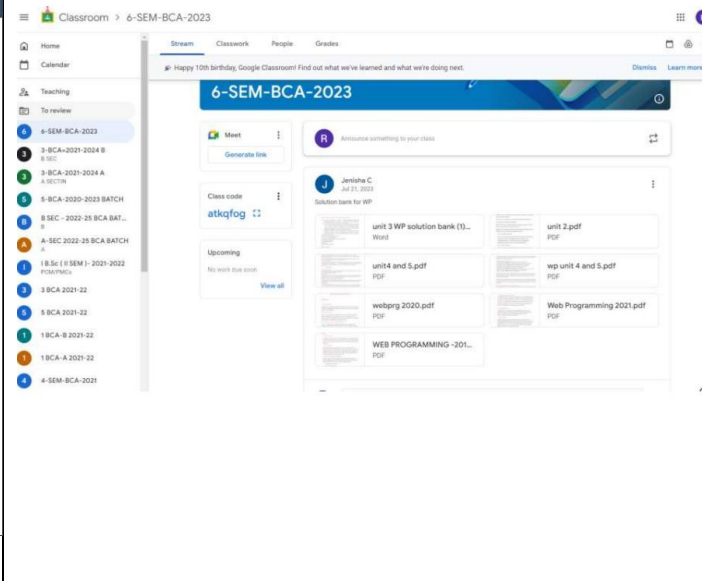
Classroom > 6-SEM-BCA-2023

Home
Calendar
Teaching
To review
6 6-SEM-BCA-2023
3 3-BCA=2021-2024 B
B SEC
3 3-BCA-2021-2024 A
A SECTIN
5 5-BCA-2020-2023 BATCH
B B SEC - 2022-25 BCA BAT...
B
A A-SEC 2022-25 BCA BATCH
A
I I B.Sc ( II SEM )- 2021-2022
PCM/PMCs
3 3 BCA 2021-22
5 5 BCA 2021-22
1 1 BCA-B 2021-22
1 1 BCA-A 2021-22
4 4-SEM-BCA-2021

Stream Classwork People Grades

Happy 10th birthday, Google Classroom! Find out what we've learned and what we're doing next. Dismiss Learn more

6-SEM-BCA-2023

Meet
Generate link

Class code
atkqfog

Upcoming
No work due soon
View all

R Announce something to your class

J Jenisha C
Jul 21, 2023
Solution bank for WP

unit 3 WP solution bank (1)...
Word

unit 2.pdf
PDF

unit4 and 5.pdf
PDF

wp unit 4 and 5.pdf
PDF

webprg 2020.pdf
PDF

Web Programming 2021.pdf
PDF

WEB PROGRAMMING -201...
PDF